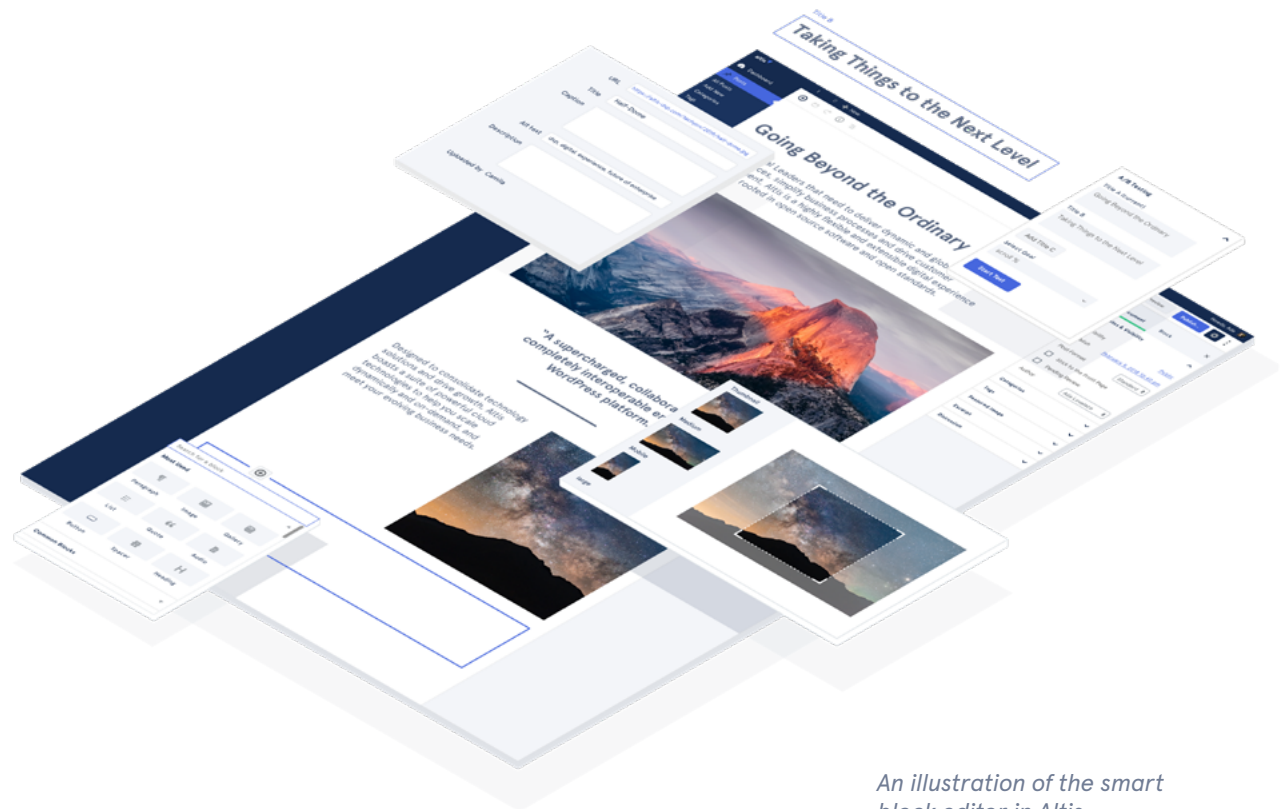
Title B

Taking Things to the Next Level

URL
Title Half Dome
Caption
Alt text
Description
Uploaded by Camila

Going Beyond the Ordinary

Leaders that need to deliver dynamic and glob... simplify business processes and drive custome... Altis is a highly flexible and extensible digital experience rooted in open source software and open standards.

A/B Testing
Title B
Taking Things to the Next Level
Add Title C
Start Test

"A supercharged, collabora... completely interoperable er... WordPress platform."

Designed to consolidate technology solutions and drive growth, Altis boasts a suite of powerful cloud technologies to help you scale dynamically and on-demand and meet your evolving business needs.

Thumbnail
Medium
Mobile
Large

Search for a block
Most Used
Paragraph
Image
List
Quote
Gallery
Button
Spacer
Audio
Heading
Common Blocks

An illustration of the smart block editor in Altis